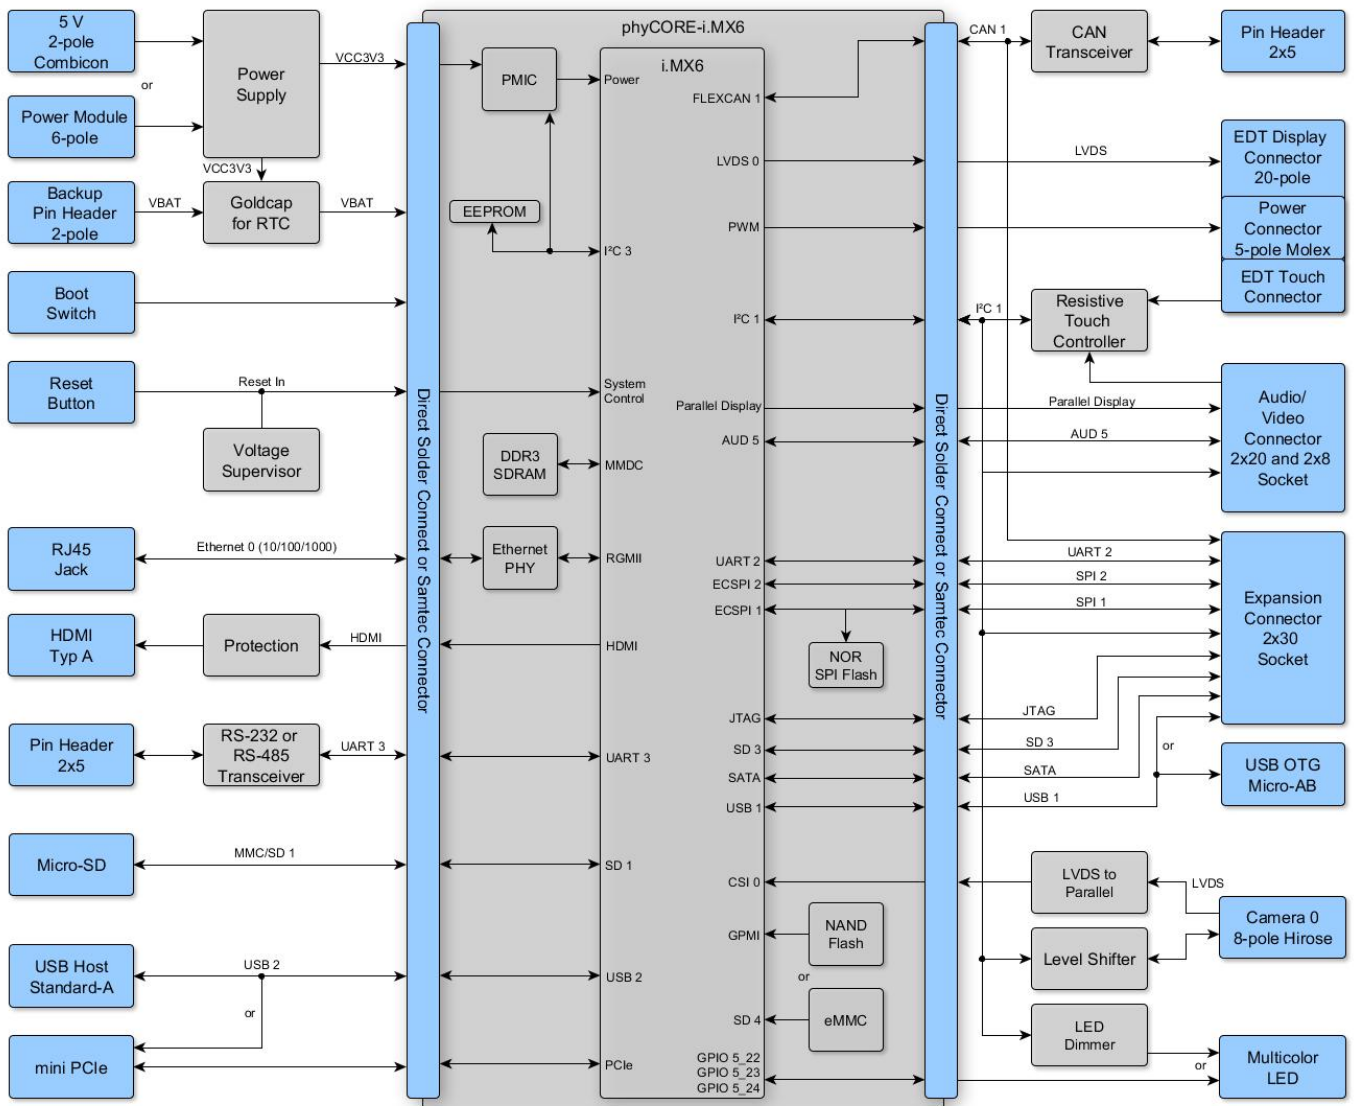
5 V
2-pole
Combicon

or

Power Module
6-pole

Power
Supply

VCC3V3

VCC3V3

Backup
Pin Header
2-pole

VBAT

Goldcap
for RTC

VBAT

Boot
Switch

Reset
Button

Reset In

Voltage
Supervisor

RJ45
Jack

Ethernet 0 (10/100/1000)

HDMI
Typ A

Protection

HDMI

Pin Header
2x5

RS-232 or
RS-485
Transceiver

UART 3

Micro-SD

MMC/SD 1

USB Host
Standard-A

USB 2

or

mini PCIe

Direct Solder Connect or Samtec Connector

phyCORE-i.MX6

PMIC

EEPROM

DDR3
SDRAM

Ethernet
PHY

i.MX6

Power
I²C 3
System
Control
MMDC
RGMII
HDMI
UART 3
SD 1
USB 2
PCIe

FLEXCAN 1
LVDS 0
PWM
I²C 1
Parallel Display
AUD 5
UART 2
ECSPI 2
ECSPI 1
JTAG
SD 3
SATA
USB 1
CSI 0
GPMI
SD 4
GPIO 5_22
GPIO 5_23
GPIO 5_24

NOR
SPI Flash

NAND
Flash

or

eMMC

Direct Solder Connect or Samtec Connector

CAN 1

CAN
Transceiver

Pin Header
2x5

LVDS

EDT Display
Connector
20-pole

Power
Connector
5-pole Molex

EDT Touch
Connector

I²C 1

Resistive
Touch
Controller

Parallel Display

AUD 5

Audio/
Video
Connector
2x20 and 2x8
Socket

UART 2
SPI 2
SPI 1

Expansion
Connector
2x30
Socket

JTAG
SD 3
SATA
USB 1

or

USB OTG
Micro-AB

LVDS to
Parallel

LVDS

Camera 0
8-pole Hirose

Level Shifter

LED
Dimmer

or

Multicolor
LED